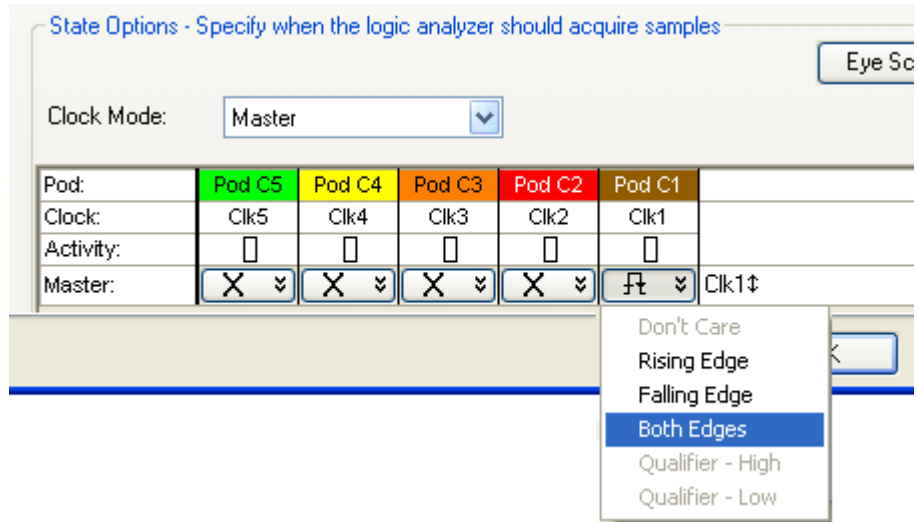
State Options - Specify when the logic analyzer should acquire samples

Eye Sc

Clock Mode: Master

| Pod: | Pod C5 | Pod C4 | Pod C3 | Pod C2 | Pod C1 | |
|---|---|---|---|---|---|---|
| Clock: | Clk5 | Clk4 | Clk3 | Clk2 | Clk1 | |
| Activity: | | | | | | |
| Master: | X | X | X | X | | Clk1↕ |

Don't Care
Rising Edge
Falling Edge
Both Edges
Qualifier - High
Qualifier - Low